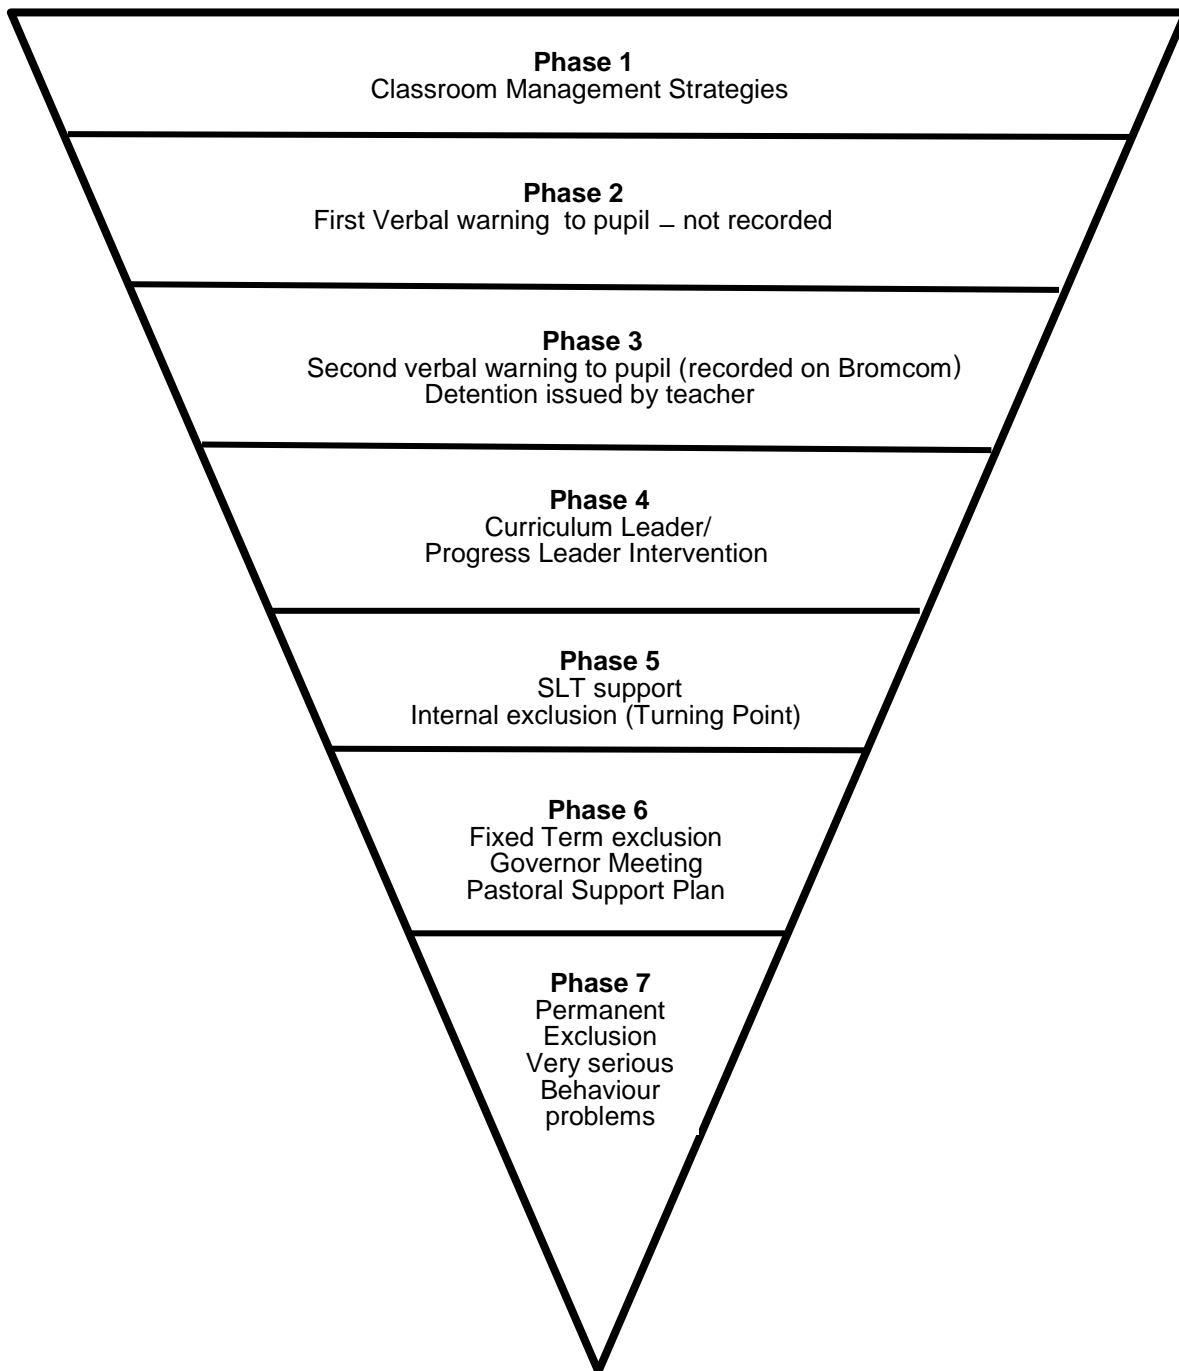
Phase 1
Classroom Management Strategies

Phase 2
First Verbal warning to pupil – not recorded

Phase 3
Second verbal warning to pupil (recorded on Bromcom)
Detention issued by teacher

Phase 4
Curriculum Leader/
Progress Leader Intervention

Phase 5
SLT support
Internal exclusion (Turning Point)

Phase 6
Fixed Term exclusion
Governor Meeting
Pastoral Support Plan

Phase 7
Permanent
Exclusion
Very serious
Behaviour
problems